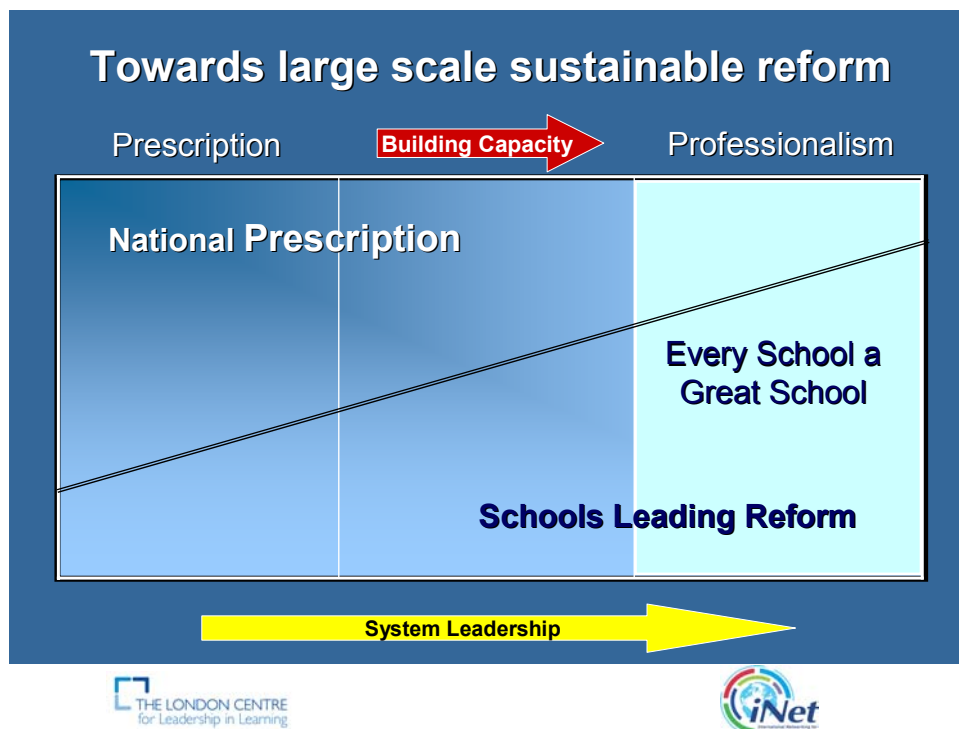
Towards large scale sustainable reform

Prescription

Building Capacity

Professionalism

National Prescription

Every School a Great School

Schools Leading Reform

System Leadership

THE LONDON CENTRE for Leadership in Learning

iNet